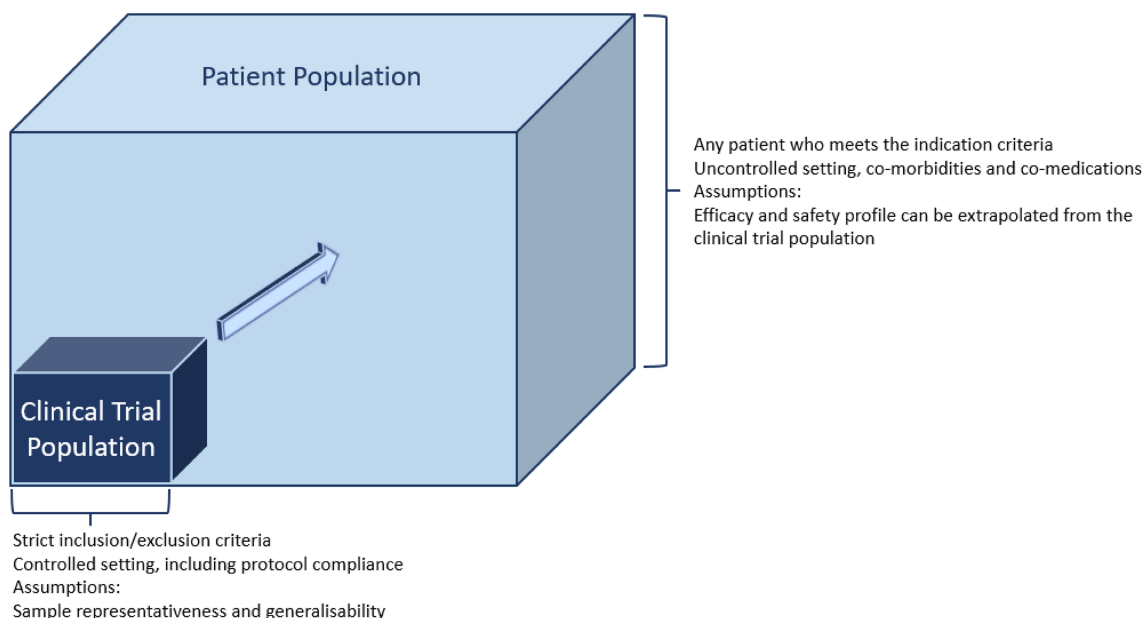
Patient Population

Any patient who meets the indication criteria
Uncontrolled setting, co-morbidities and co-medications
Assumptions:
Efficacy and safety profile can be extrapolated from the clinical trial population

Clinical Trial Population

Strict inclusion/exclusion criteria
Controlled setting, including protocol compliance
Assumptions:
Sample representativeness and generalisability